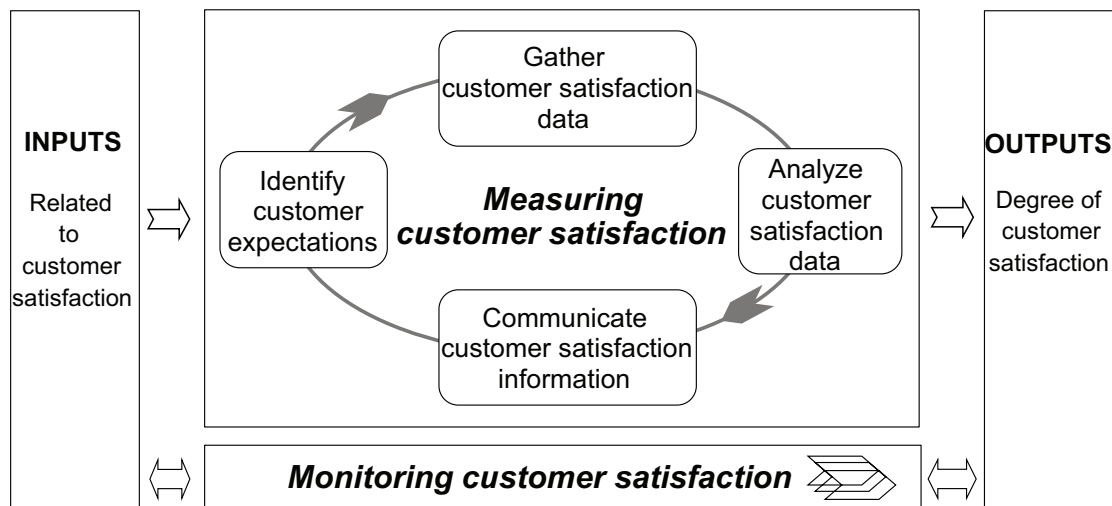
INPUTS

Related to customer satisfaction

Gather customer satisfaction data

Identify customer expectations

Measuring customer satisfaction

Analyze customer satisfaction data

Communicate customer satisfaction information

OUTPUTS

Degree of customer satisfaction

Monitoring customer satisfaction